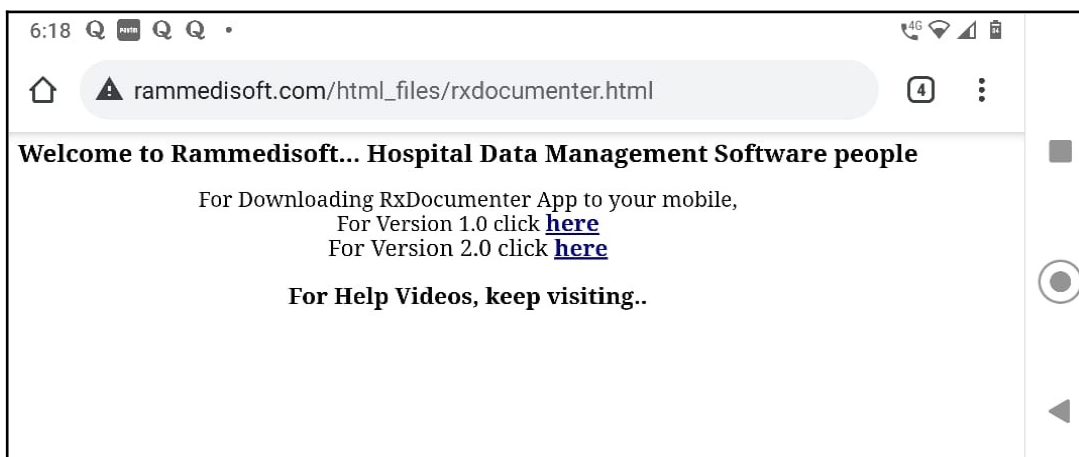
6:18 Q paytm Q Q •

4G

rammedisoft.com/html_files/rxdocumenter.html

4

Welcome to Rammedisoft... Hospital Data Management Software people

For Downloading RxDocumenter App to your mobile,
For Version 1.0 click here
For Version 2.0 click here

For Help Videos, keep visiting..